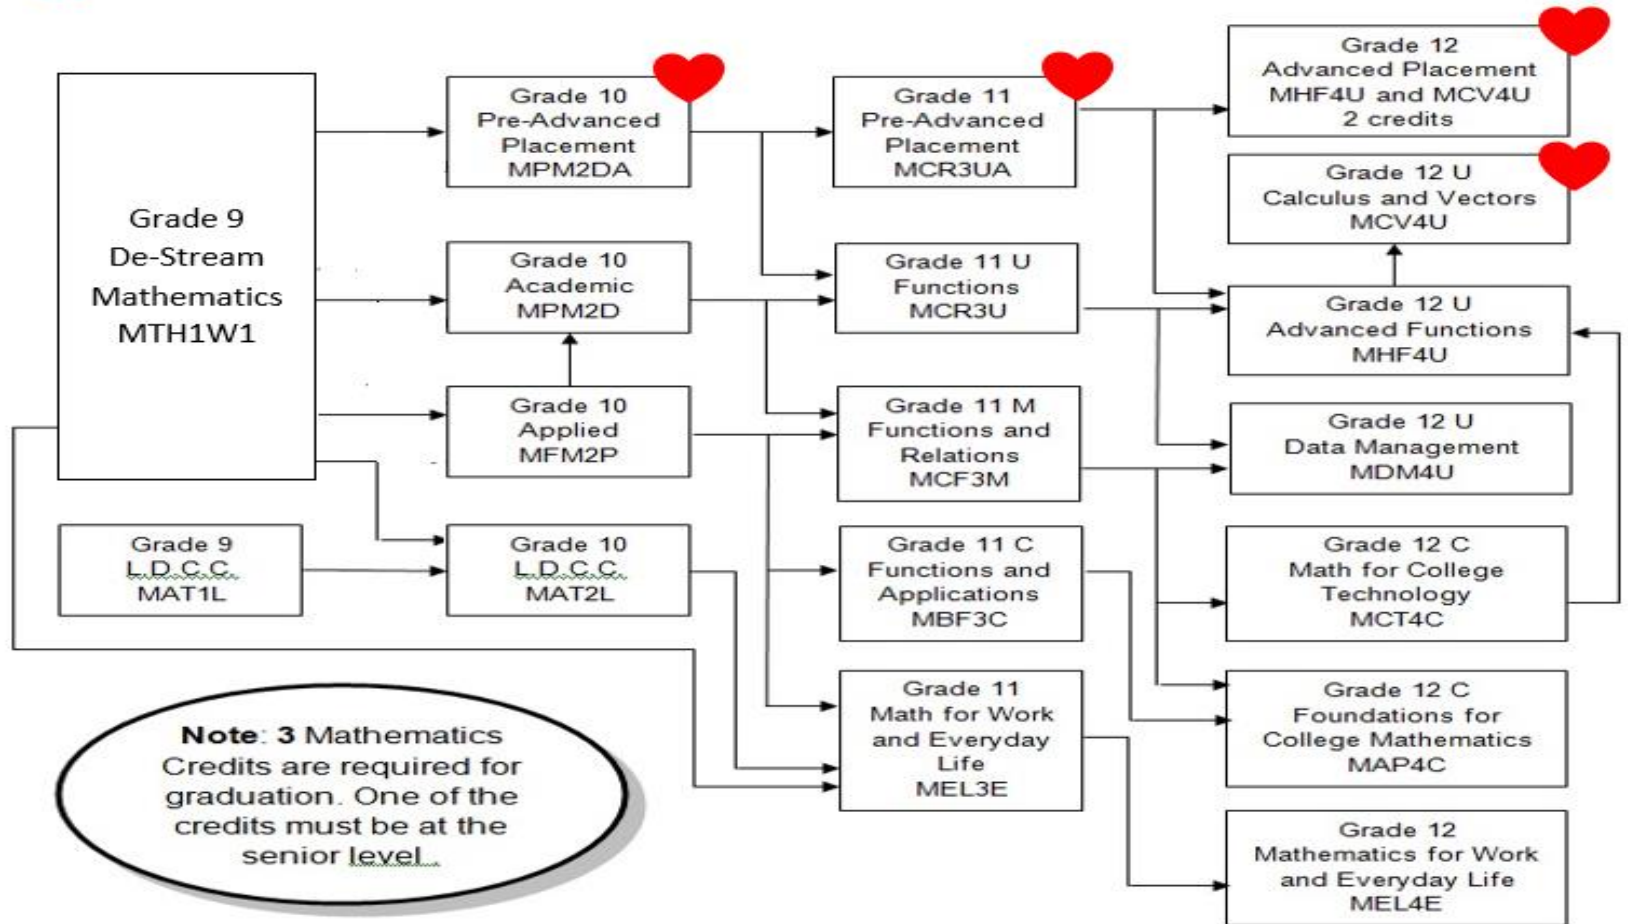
Grade 9
De-Stream
Mathematics
MTH1W1

Grade 9
L.D.C.C.
MAT1L

Grade 10
Pre-Advanced
Placement
MPM2DA

Grade 10
Academic
MPM2D

Grade 10
Applied
MFM2P

Grade 10
L.D.C.C.
MAT2L

Grade 11
Pre-Advanced
Placement
MCR3UA

Grade 11 U
Functions
MCR3U

Grade 11 M
Functions and
Relations
MCF3M

Grade 11 C
Functions and
Applications
MBF3C

Grade 11
Math for Work
and Everyday
Life
MEL3E

Grade 12
Advanced Placement
MHF4U and MCV4U
2 credits

Grade 12 U
Calculus and Vectors
MCV4U

Grade 12 U
Advanced Functions
MHF4U

Grade 12 U
Data Management
MDM4U

Grade 12 C
Math for College
Technology
MCT4C

Grade 12 C
Foundations for
College Mathematics
MAP4C

Grade 12
Mathematics for Work
and Everyday Life
MEL4E

**Note**: **3** Mathematics Credits are required for graduation. One of the credits must be at the senior level.